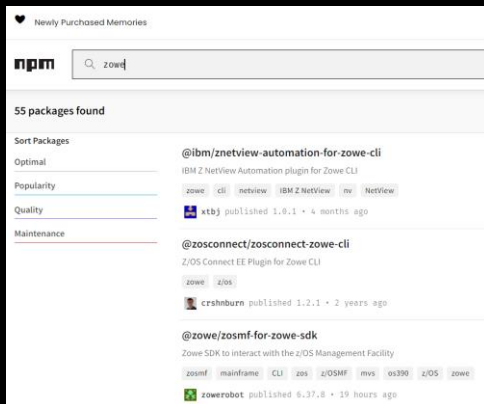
Newly Purchased Memories

npm zowe

55 packages found

Sort Packages
Optimal
Popularity
Quality
Maintenance

@ibm/znetview-automation-for-zowe-cli
IBM Z NetView Automation plugin for Zowe CLI
zowe cli netview IBM Z NetView nv NetView
xtbj published 1.0.1 • 4 months ago

@zosconnect/zosconnect-zowe-cli
Z/OS Connect EE Plugin for Zowe CLI
zowe z/os
crshnburn published 1.2.1 • 2 years ago

@zowe/zosmf-for-zowe-sdk
Zowe SDK to interact with the z/OS Management Facility
zosmf mainframe CLI zos z/OSMF mvs os390 z/OS zowe
zowerobot published 6.37.8 • 19 hours ago